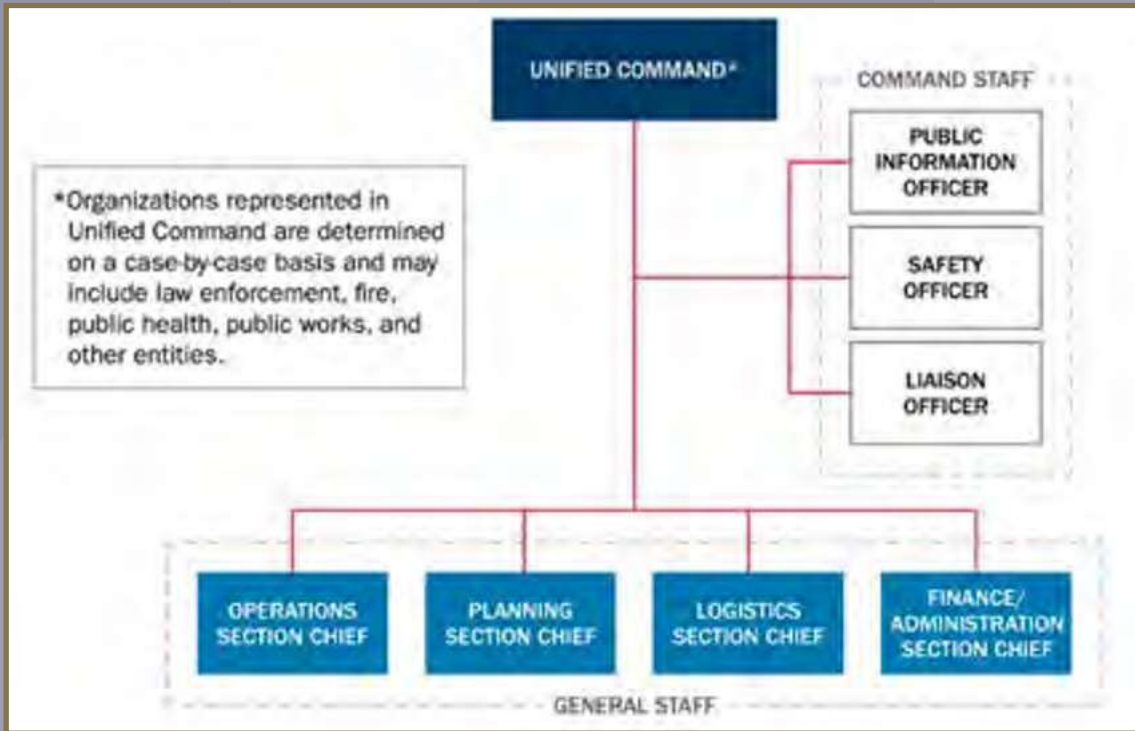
UNIFIED COMMAND*

COMMAND STAFF

PUBLIC INFORMATION OFFICER

SAFETY OFFICER

LIAISON OFFICER

*Organizations represented in Unified Command are determined on a case-by-case basis and may include law enforcement, fire, public health, public works, and other entities.

OPERATIONS SECTION CHIEF

PLANNING SECTION CHIEF

LOGISTICS SECTION CHIEF

FINANCE/ ADMINISTRATION SECTION CHIEF

GENERAL STAFF